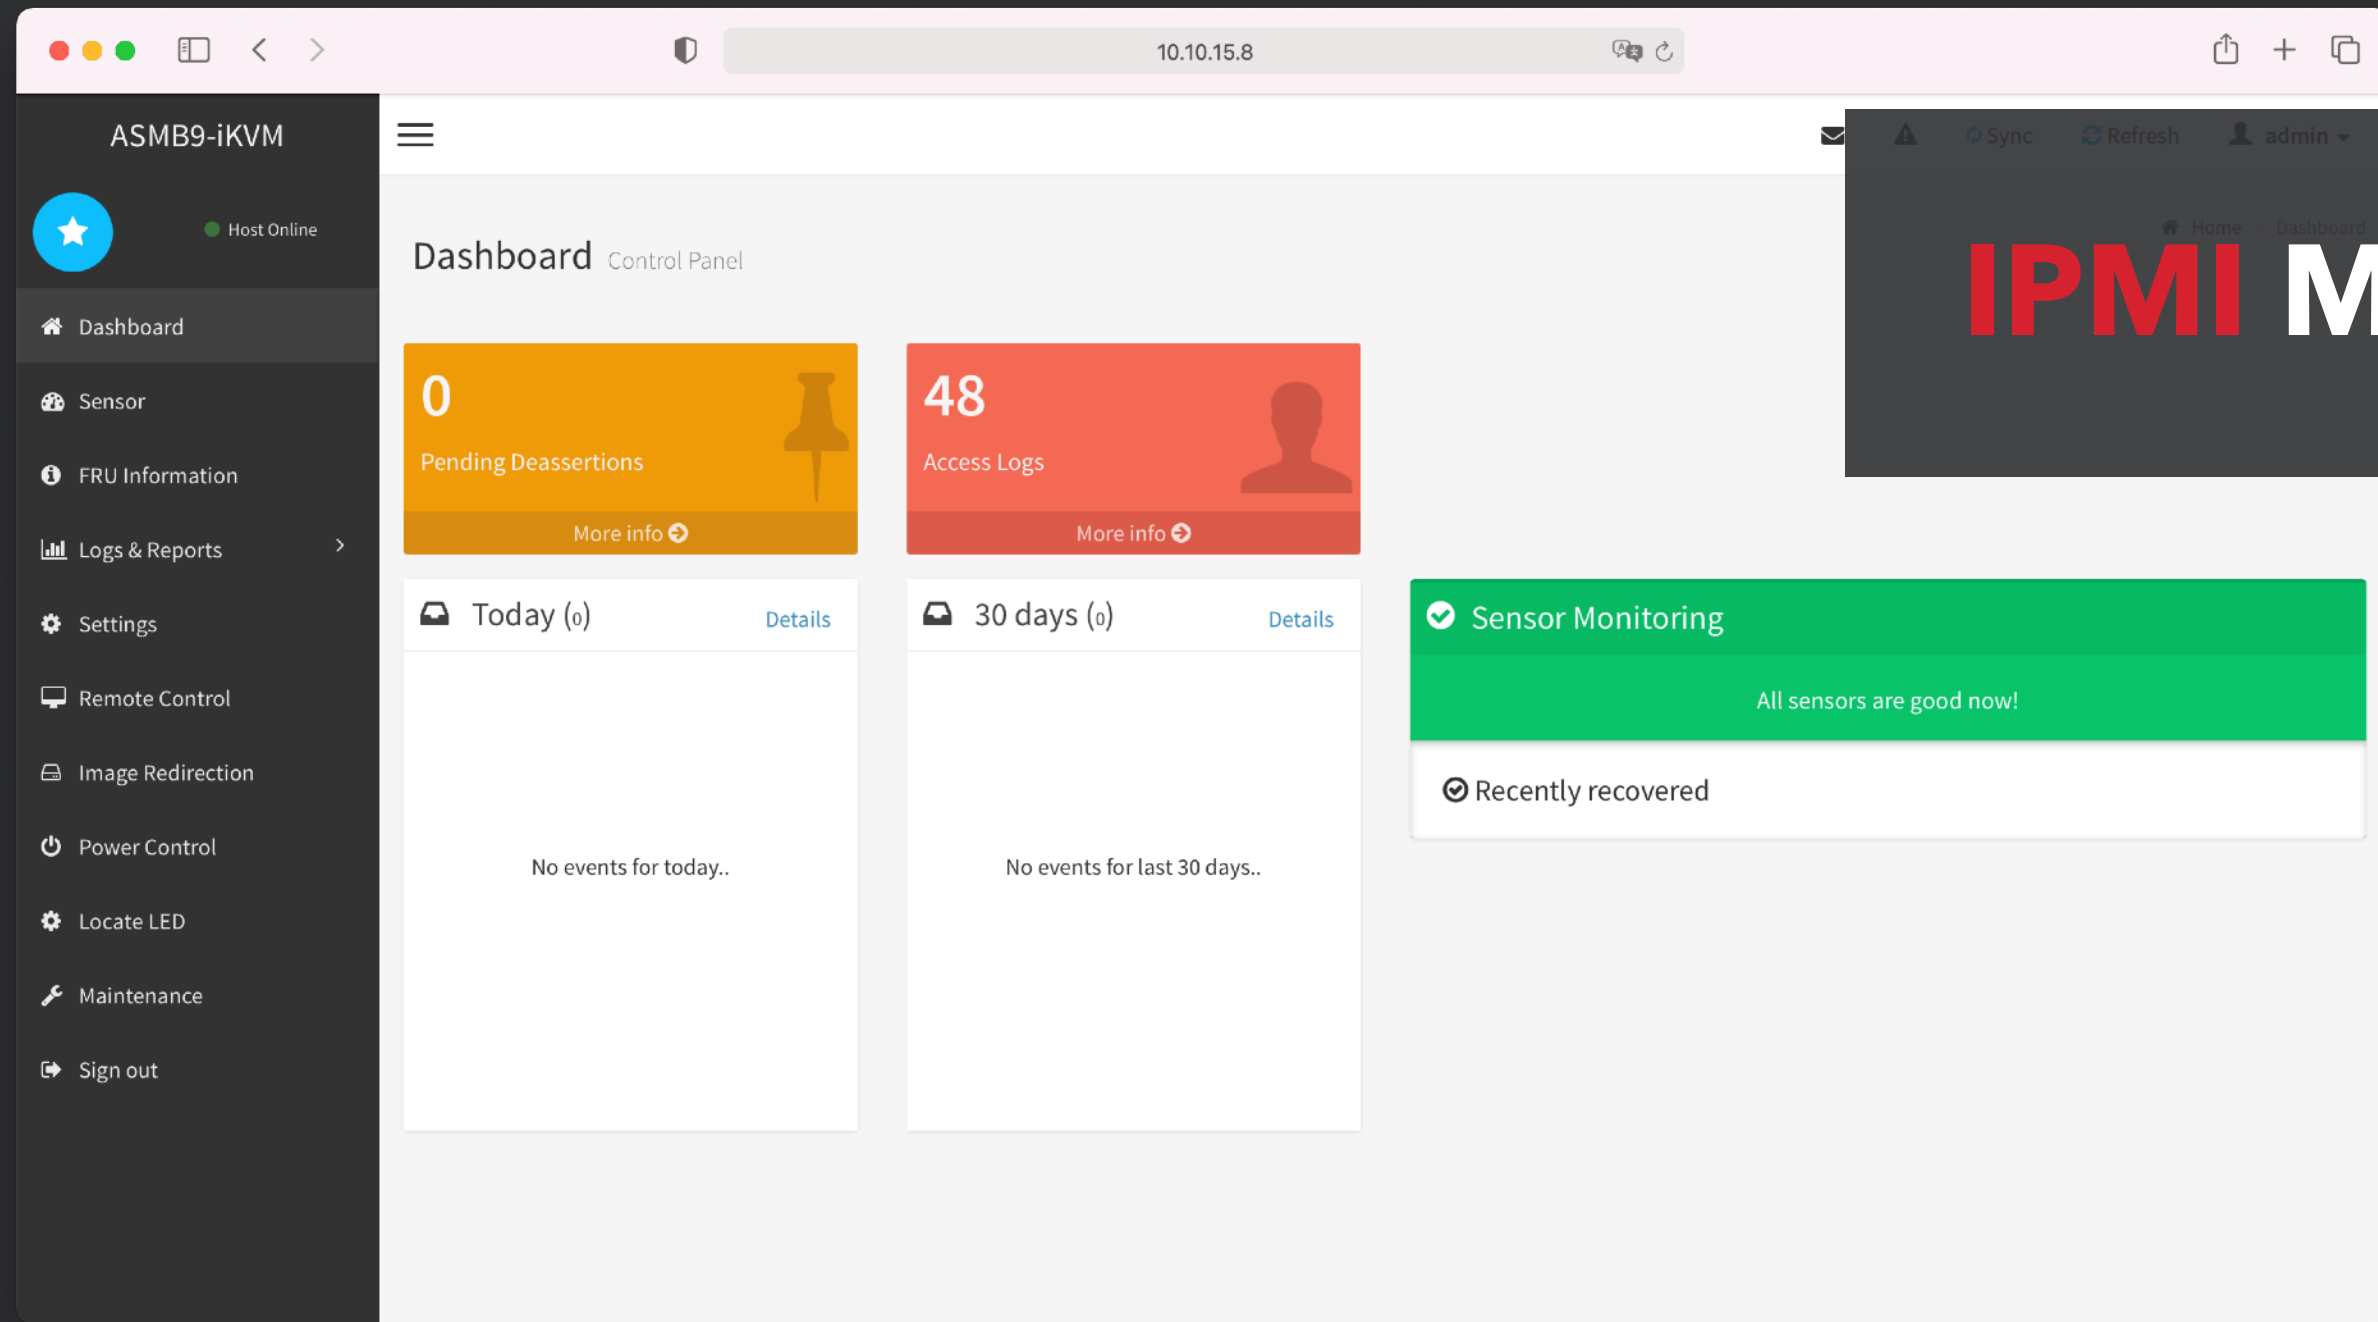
10.10.15.8

ASMB9-iKVM

Host Online

Dashboard
Sensor
FRU Information
Logs & Reports
Settings
Remote Control
Image Redirection
Power Control
Locate LED
Maintenance
Sign out

Sync Refresh admin

Home Dashboard

IPMI M

Dashboard Control Panel

0
Pending Deassertions
More info

48
Access Logs
More info

Today (0) Details

No events for today..

30 days (0) Details

No events for last 30 days..

Sensor Monitoring

All sensors are good now!

Recently recovered